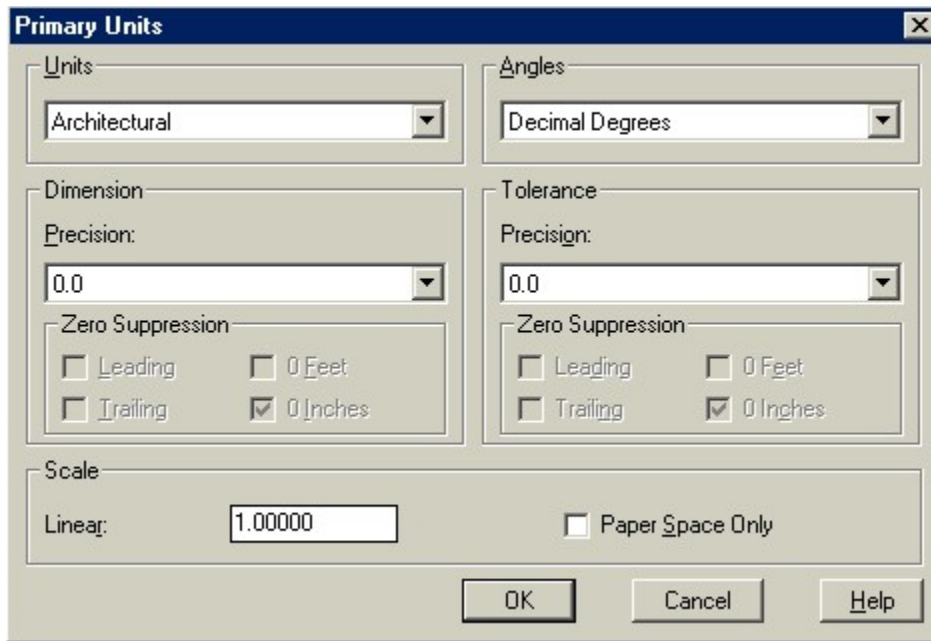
Primary Units

Units
Architectural

Angles
Decimal Degrees

Dimension
Precision:
0.0
Zero Suppression
Leading
0 Feet
Trailing
0 Inches

Tolerance
Precision:
0.0
Zero Suppression
Leading
0 Feet
Trailing
0 Inches

Scale
Linear:
1.00000
Paper Space Only

OK
Cancel
Help